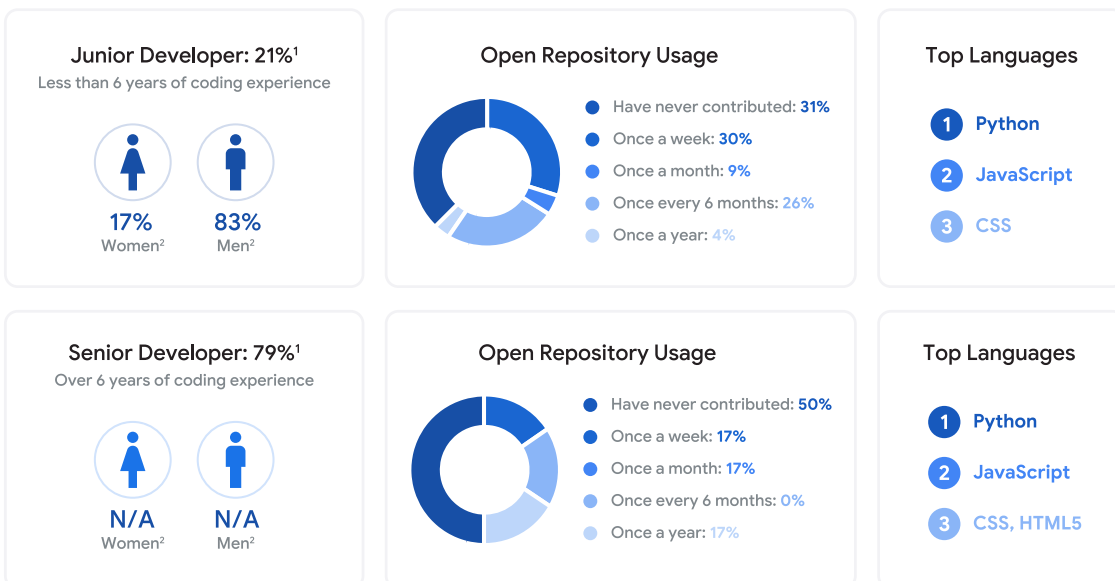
Junior Developer: 21%$^1$
Less than 6 years of coding experience

17%
Women$^2$

83%
Men$^2$

Open Repository Usage

Have never contributed: 31%
Once a week: 30%
Once a month: 9%
Once every 6 months: 26%
Once a year: 4%

Top Languages

1 Python
2 JavaScript
3 CSS

Senior Developer: 79%$^1$
Over 6 years of coding experience

N/A
Women$^2$

N/A
Men$^2$

Open Repository Usage

Have never contributed: 50%
Once a week: 17%
Once a month: 17%
Once every 6 months: 0%
Once a year: 17%

Top Languages

1 Python
2 JavaScript
3 CSS, HTML5